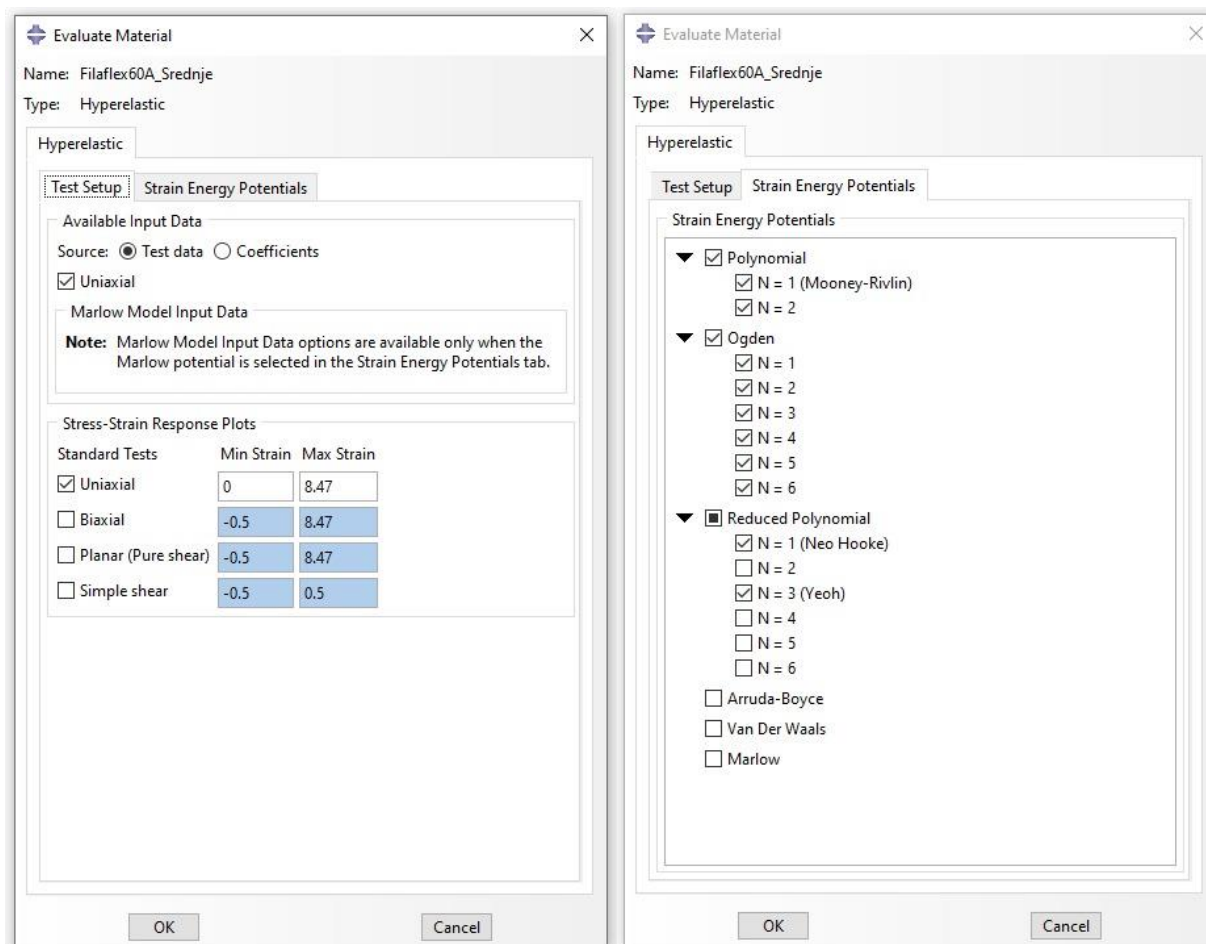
Evaluate Material

Name: Filaflex60A_Srednje

Type: Hyperelastic

Hyperelastic

Test Setup | Strain Energy Potentials

Available Input Data

Source: Test data Coefficients

Uniaxial

Marlow Model Input Data

**Note:** Marlow Model Input Data options are available only when the Marlow potential is selected in the Strain Energy Potentials tab.

Stress-Strain Response Plots

| Standard Tests | Min Strain | Max Strain |
|---|---|---|
| Uniaxial | 0 | 8.47 |
| Biaxial | -0.5 | 8.47 |
| Planar (Pure shear) | -0.5 | 8.47 |
| Simple shear | -0.5 | 0.5 |

OK Cancel

Evaluate Material

Name: Filaflex60A_Srednje

Type: Hyperelastic

Hyperelastic

Test Setup | Strain Energy Potentials

Strain Energy Potentials

Polynomial
N = 1 (Mooney-Rivlin)
N = 2
Ogden
N = 1
N = 2
N = 3
N = 4
N = 5
N = 6
Reduced Polynomial
N = 1 (Neo Hooke)
N = 2
N = 3 (Yeoh)
N = 4
N = 5
N = 6
Arruda-Boyce
Van Der Waals
Marlow

OK Cancel